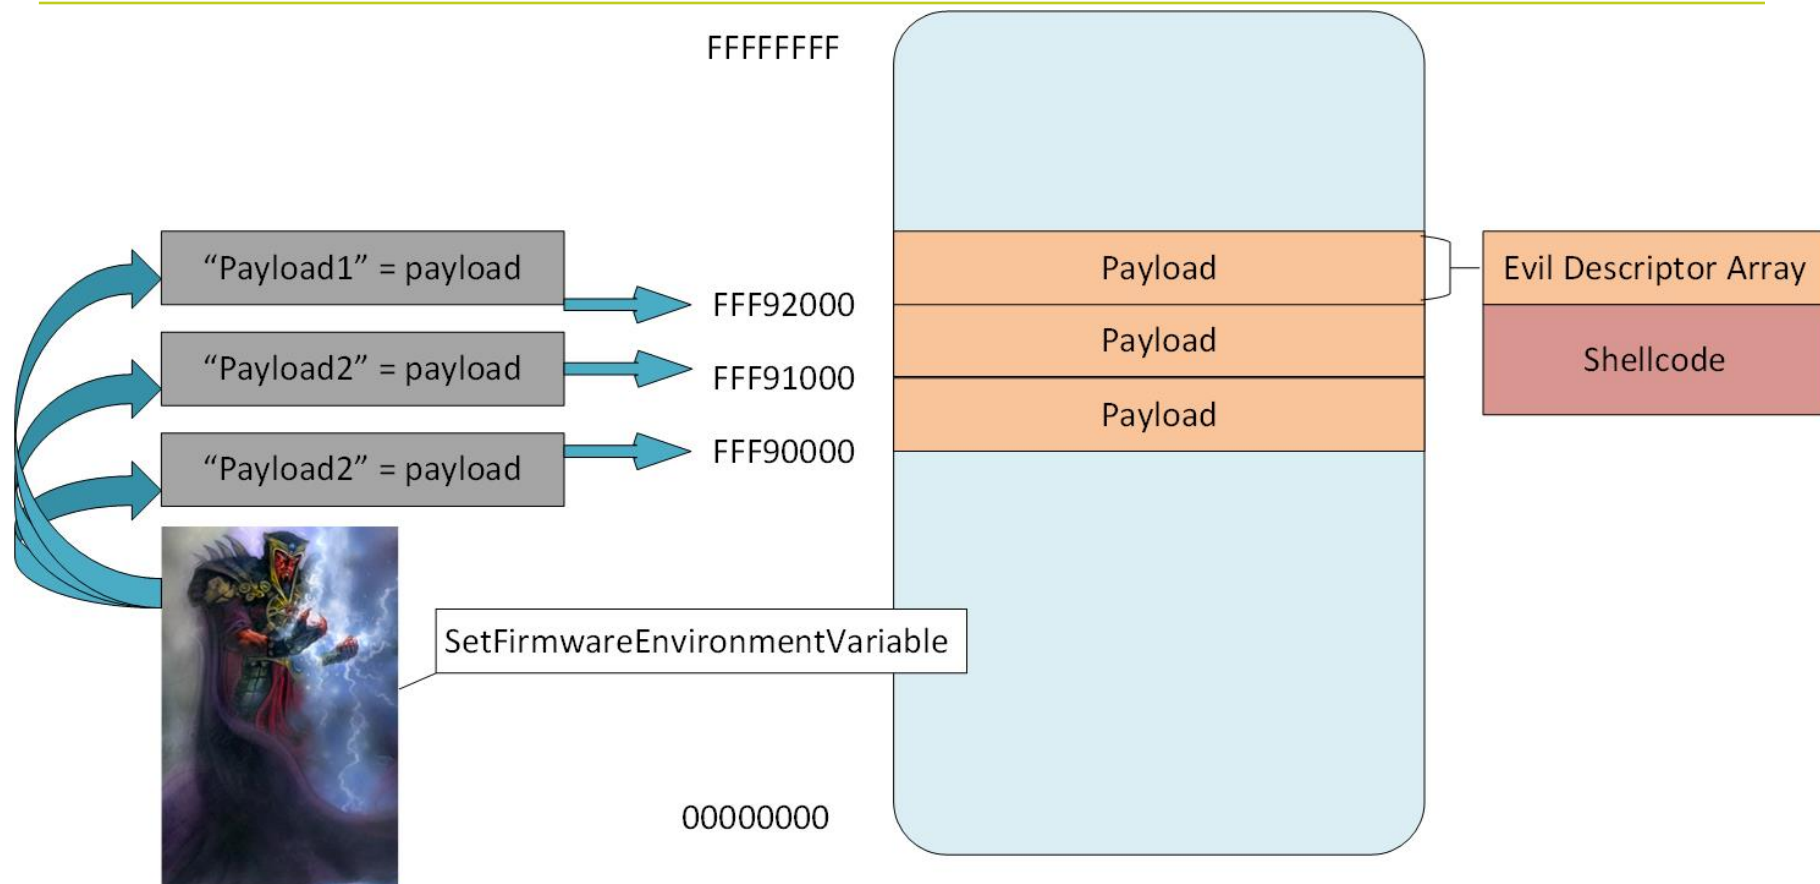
FFFFFFFF

“Payload1” = payload

FFF92000

“Payload2” = payload

FFF91000

“Payload2” = payload

FFF90000

Payload

Payload

Payload

Evil Descriptor Array

Shellcode

SetFirmwareEnvironmentVariable

00000000